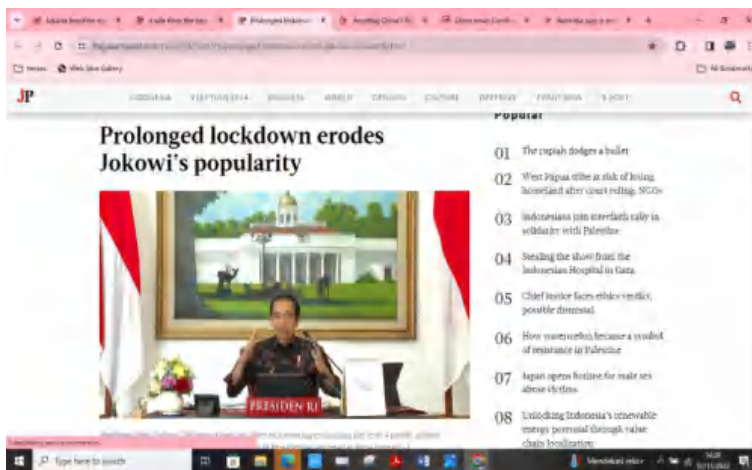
Prolonged lockdown erodes Jokowi's popularity

PRESIDEN RI

Popular

01 The rupiah dodges a bullet

02 West Papua tribe at risk of losing homeland after court ruling: NGOs

03 Indonesians join interfaith rally in solidarity with Palestine

04 Stealing the show from the Indonesian Hospital in Gaza

05 Chief Justice faces ethics verdict, possible dismissal

06 How watermelon became a symbol of resistance in Palestine

07 Japan opens hotline for male sex abuse victims

08 Unlocking Indonesia's renewable energy potential through value chain localization

JP

INDONESIA ELECTION 2024 BUSINESS WORLD OPINION CULTURE LIFESTYLE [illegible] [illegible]

Type here to search